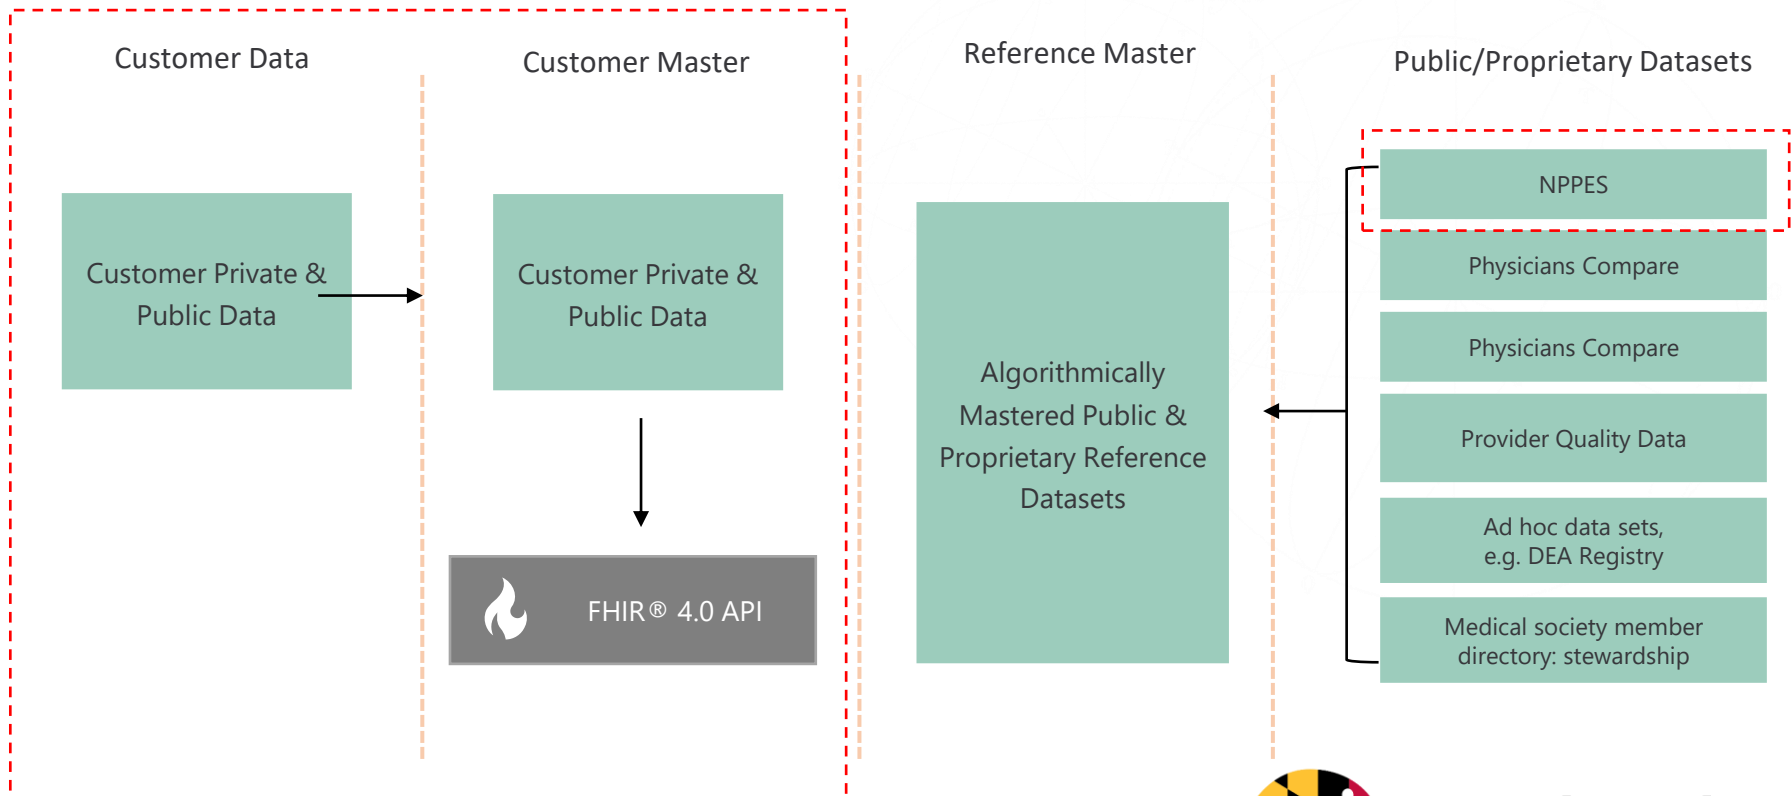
Customer Data

Customer Master

Reference Master

Public/Proprietary Datasets

Customer Private & Public Data

Customer Private & Public Data

FHIR® 4.0 API

Algorithmically Mastered Public & Proprietary Reference Datasets

NPPES

Physicians Compare

Physicians Compare

Provider Quality Data

Ad hoc data sets, e.g. DEA Registry

Medical society member directory: stewardship